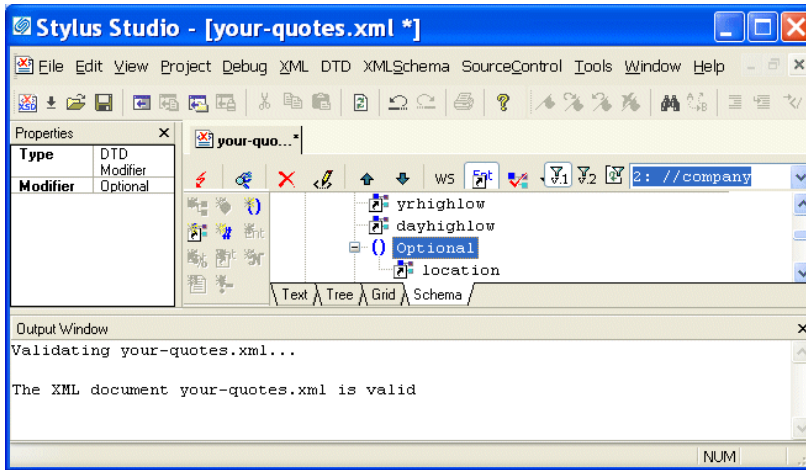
Stylus Studio - [your-quotes.xml *]

File Edit View Project Debug XML DTD XMLSchema SourceControl Tools Window Help

Properties

| Type | DTD Modifier |
|---|---|
| Modifier | Optional |

your-quo...*

WS

2: //company

yrhighlow
dayhighlow
() Optional
location

Text Tree Grid Schema

Output Window

Validating your-quotes.xml...

The XML document your-quotes.xml is valid

NUM